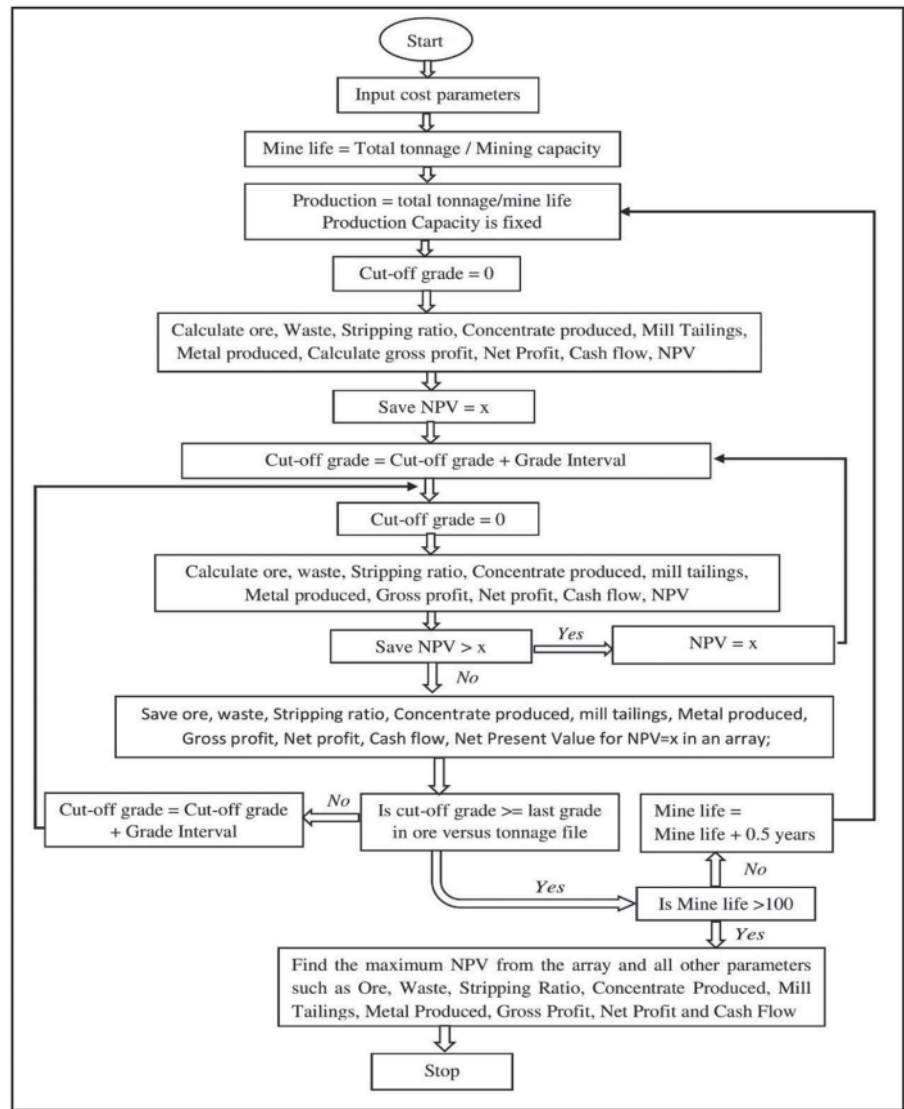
Start

Input cost parameters

Mine life = Total tonnage / Mining capacity

Production = total tonnage/mine life
Production Capacity is fixed

Cut-off grade = 0

Calculate ore, Waste, Stripping ratio, Concentrate produced, Mill Tailings, Metal produced, Calculate gross profit, Net Profit, Cash flow, NPV

Save NPV = x

Cut-off grade = Cut-off grade + Grade Interval

Cut-off grade = 0

Calculate ore, waste, Stripping ratio, Concentrate produced, mill tailings, Metal produced, Gross profit, Net profit, Cash flow, NPV

Save NPV > x

Yes

NPV = x

No

Save ore, waste, Stripping ratio, Concentrate produced, mill tailings, Metal produced, Gross profit, Net profit, Cash flow, Net Present Value for NPV=x in an array;

Cut-off grade = Cut-off grade + Grade Interval

No

Is cut-off grade >= last grade in ore versus tonnage file

Mine life = Mine life + 0.5 years

No

Yes

Is Mine life >100

Yes

Find the maximum NPV from the array and all other parameters such as Ore, Waste, Stripping Ratio, Concentrate Produced, Mill Tailings, Metal Produced, Gross Profit, Net Profit and Cash Flow

Stop